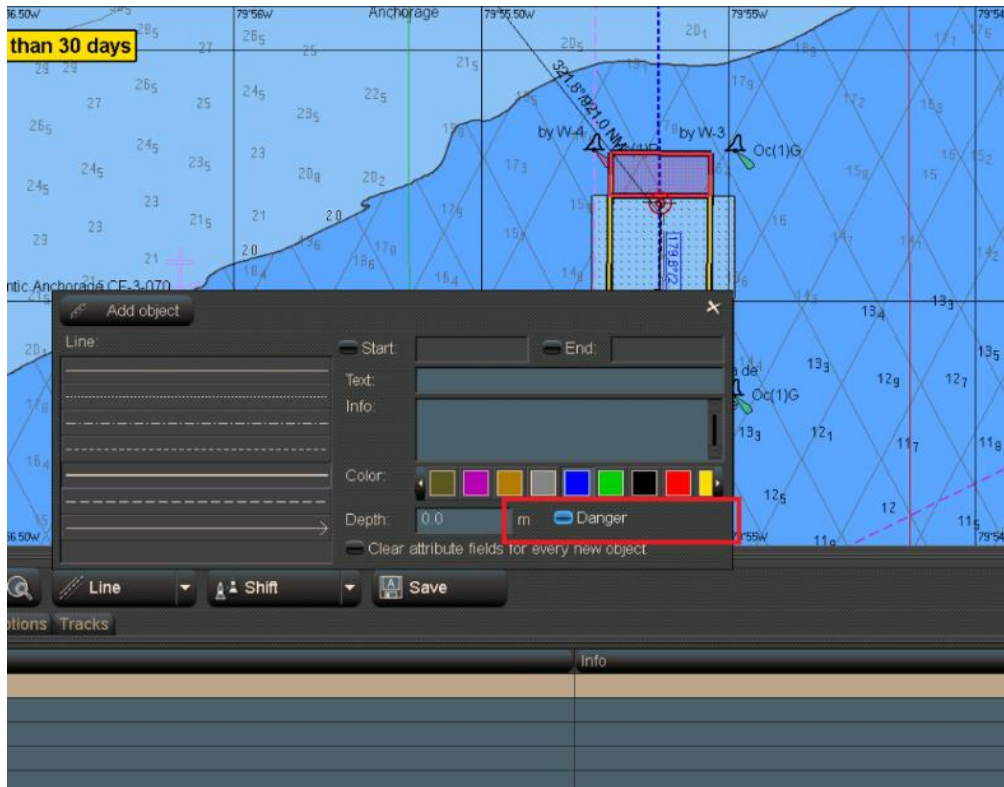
than 30 days

36.50W
79°56W
Anchorage
79°55.50W
79°55W
79°54

28₅ 27 26₅ 25 21₅ 20₅ 20₁ 18₉ 17₁ 16
29 29 26₅ 27 25 24₅ 23₅ 22₅ 19₈ 17₉ 17₂ 15₃
26₅ 24₅ 23₅ 23 20₈ 20₂ 17₃ 15₆ 15 16 15₂
24₅ 23 21₅ 21 2.0 17₉ 15₄ 16 14₁ 14₁
23 23 21 2.0 18₄ 17₆ 17₈ 18₆ 15₈ 14₈ 13₂

321.8° 921.0 NM
by W-4
by W-3
Oc(1)G
179.6°
ntic Anchorage CE-3-070

Add object
Line:
Start:
End:
Text:
Info:
Color:
Depth: 0.0 m
Danger
Clear attribute fields for every new object

13₄ 13₃ 13₅
13₃ 12₉ 12₇
Oc(1)G
13₃ 12₁ 11₇ 11₈
12₅ 12 11₅
11₉
36.50W
79°55W
79°54

Line
Shift
Save
ptions Tracks
Info